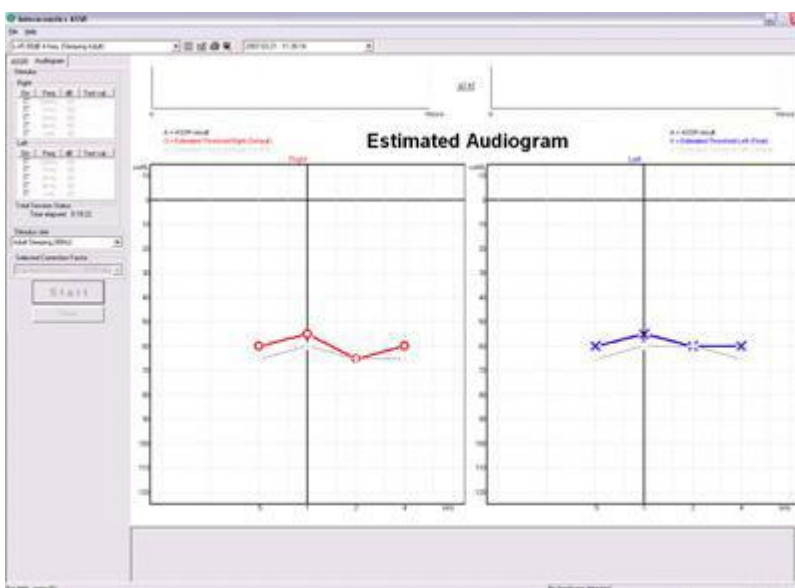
Intelligent Hearing Systems - ASSR

File Help

ASSR Audiogram

Stimulus

Right

Left

Total Session Status
Time elapsed: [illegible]

Stimulus rate

Selected Correction Factor

Start

Estimated Audiogram

Right

Left

dB

0

10

20

30

40

50

60

70

80

90

100

110

120

.5

1

2

4

kHz